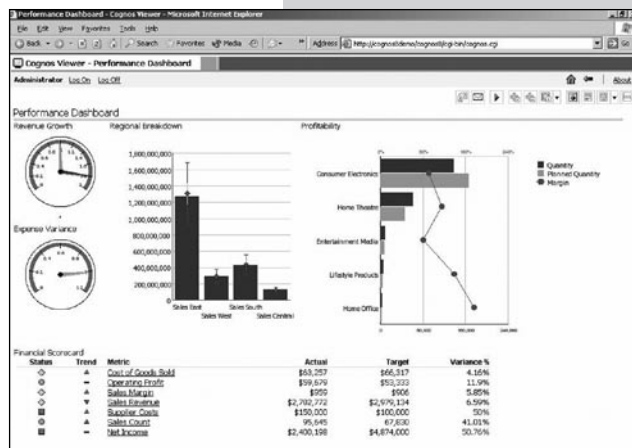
Performance Dashboard - Cognos Viewer - Microsoft Internet Explorer

File Edit View Favorites Tools Help

Back Search Favorites Media Address http://cognosdemo/cognos8/cgi-bin/cognos.cgi Go

Cognos Viewer - Performance Dashboard

Administrator Log On Log Off

About

Performance Dashboard

Revenue Growth

Regional Breakdown

Profitability

1,800,000,000
1,600,000,000
1,400,000,000
1,200,000,000
1,000,000,000
800,000,000
600,000,000
400,000,000
200,000,000
0

Sales East Sales West Sales South Sales Central

0% 50% 100% 150%

Consumer Electronics
Home Theatre
Entertainment Media
Lifestyle Products
Home Office

0 50,000 100,000 150,000

Quantity
Planned Quantity
Margin

Expense Variance

Financial Scorecard

| Status | Trend | Metric | Actual | Target | Variance % |
|---|---|---|---|---|---|
| | ▲ | Cost of Goods Sold | $63,257 | $66,317 | 4.16% |
| | – | Operating Profit | $59,679 | $53,333 | 11.9% |
| | ▲ | Sales Margin | $959 | $906 | 5.85% |
| | ▼ | Sales Revenue | $2,782,772 | $2,979,134 | 6.59% |
| | ▲ | Supplier Costs | $150,000 | $100,000 | 50% |
| | ▲ | Sales Count | 95,645 | 67,830 | 41.01% |
| | – | Net Income | $2,400,198 | $4,874,000 | 50.76% |